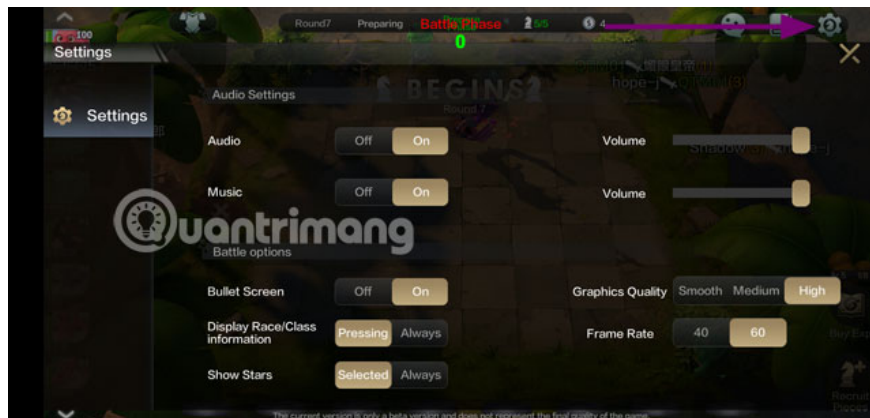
Round7 Preparing Battle Phase 5/5 4
0
100
Settings

Settings

Audio Settings

BEGINS

Round 7

Audio Off On Volume

Music Off On Volume

Quantrimang

Battle options

Bullet Screen Off On

Graphics Quality Smooth Medium High

Display Race/Class information Pressing Always

Frame Rate 40 60

Show Stars Selected Always

The current version is only a beta version and does not represent the final quality of the game